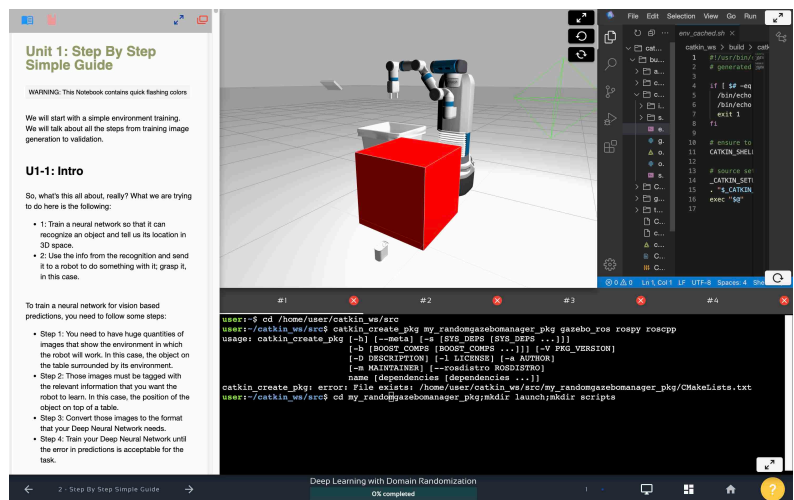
Unit 1: Step By Step Simple Guide

WARNING: This Notebook contains quick flashing colors

We will start with a simple environment training. We will talk about all the steps from training image generation to validation.

U1-1: Intro

So, what's this all about, really? What we are trying to do here is the following:

1: Train a neural network so that it can recognize an object and tell us its location in 3D space.
2: Use the info from the recognition and send it to a robot to do something with it; grasp it, in this case.

To train a neural network for vision based predictions, you need to follow some steps:

Step 1: You need to have huge quantities of images that show the environment in which the robot will work. In this case, the object on the table surrounded by its environment.
Step 2: Those images must be tagged with the relevant information that you want the robot to learn. In this case, the position of the object on top of a table.
Step 3: Convert those images to the format that your Deep Neural Network needs.
Step 4: Train your Deep Neural Network until the error in predictions is acceptable for the task.

File Edit Selection View Go Run

env_cached.sh

catkin_ws > build > catk

#!/usr/bin/
# generated

if [ $# -eq
/bin/echo
/bin/echo
exit 1
fi

# ensure to
_CATKIN_SHEL

# source set
_CATKIN_SETU
. "$_CATKIN_
exec "$@"

17

Ln 1, Col 1 LF UTF-8 Spaces: 4 She

#1 #2 #3 #4

user:~$ cd /home/user/catkin_ws/src
user:~/catkin_ws/src$ catkin_create_pkg my_randomgazebomanager_pkg gazebo_ros rospy roscpp
usage: catkin_create_pkg [-h] [--meta] [-s [SYS_DEPS [SYS_DEPS ...]]]
                         [-b [BOOST_COMPS [BOOST_COMPS ...]]] [-V PKG_VERSION]
                         [-D DESCRIPTION] [-l LICENSE] [-a AUTHOR]
                         [-m MAINTAINER] [--rosdistro ROSDISTRO]
                         name [dependencies [dependencies ...]]
catkin_create_pkg: error: File exists: /home/user/catkin_ws/src/my_randomgazebomanager_pkg/CMakeLists.txt
user:~/catkin_ws/src$ cd my_randomgazebomanager_pkg;mkdir launch;mkdir scripts

2 - Step By Step Simple Guide

Deep Learning with Domain Randomization
0% completed